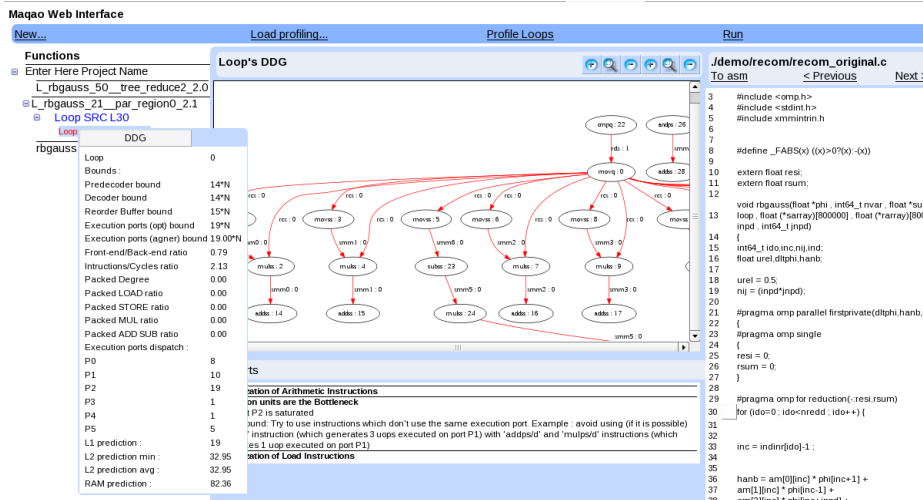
Maqao Web Interface

New... Load profiling... Profile Loops Run

Functions
Enter Here Project Name
L_rbgauss_50__tree_reduce2_2.0
L_rbgauss_21__par_region0_2.1
Loop SRC L30
Loop
rbgauss

Loop's DDG

| DDG | |
|---|---|
| Loop | 0 |
| Bounds : | |
| Predecoder bound | 14*N |
| Decoder bound | 14*N |
| Reorder Buffer bound | 15*N |
| Execution ports (opt) bound | 19*N |
| Execution ports (agner) bound | 19.00*N |
| Front-end/Back-end ratio | 0.79 |
| Intructions/Cycles ratio | 2.13 |
| Packed Degree | 0.00 |
| Packed LOAD ratio | 0.00 |
| Packed STORE ratio | 0.00 |
| Packed MUL ratio | 0.00 |
| Packed ADD SUB ratio | 0.00 |
| Execution ports dispatch : | |
| P0 | 8 |
| P1 | 10 |
| P2 | 19 |
| P3 | 1 |
| P4 | 1 |
| P5 | 5 |
| L1 prediction : | 19 |
| L2 prediction min : | 32.95 |
| L2 prediction avg : | 32.95 |
| RAM prediction : | 82.36 |

cmpq : 22
andps : 26
rds : 1
movq : 0
adds : 28
rcs : 0
movss : 3
movss : 5
movss : 6
movss : 8
mulss : 2
mulss : 4
subss : 23
mulss : 7
mulss : 9
smm0 : 0
smm1 : 0
smm6 : 0
smm2 : 0
smm3 : 0
smm5 : 0
adds : 14
adds : 15
mulss : 24
adds : 16
adds : 17

rts
ation of Arithmetic Instructions
on units are the Bottleneck
t P2 is saturated
ound: Try to use instructions which don't use the same execution port. Example : avoid using (if it is possible)
' instruction (which generates 3 uops executed on port P1) with 'addps/d' and 'mulps/d' instructions (which
es 1 uop executed on port P1)
ation of Load Instructions

./demo/recom/recom_original.c
To asm < Previous Next
3 #include <omp.h>
4 #include <stdint.h>
5 #include xmmintrin.h
6
7
8 #define _FABS(x) ((x)>0?(x):-(x))
9
10 extern float resi;
11 extern float rsum;
12
void rbgauss(float *phi , int64_t nvar , float *su
13 loop , float (*sarray)[800000] , float (*rarray)[800
inpd , int64_t jnpd)
14 {
15 int64_t ido,inc,nij,ind;
16 float urel,dltphi,hanb;
17
18 urel = 0.5;
19 nij = (inpd*jnpd);
20
21 #pragma omp parallel firstprivate(dltphi,hanb,
22 {
23 #pragma omp single
24 {
25 resi = 0;
26 rsum = 0;
27 }
28
29 #pragma omp for reduction(-:resi,rsum)
30 for (ido=0 ; ido<nredd ; ido++) {
31
32
33 inc = indinr[ido]-1 ;
34
35
36 hanb = am[0][inc] * phi[inc+1] +
37 am[1][inc] * phi[inc-1] +